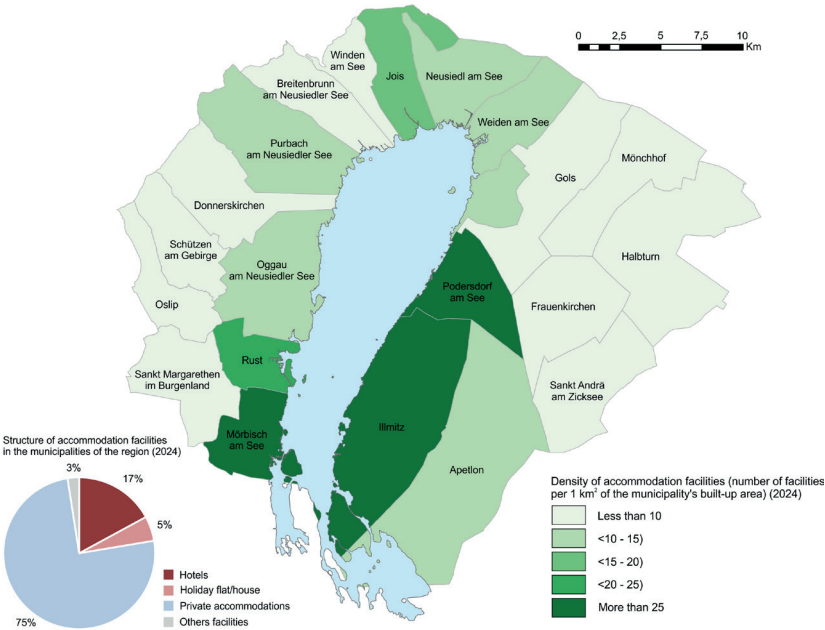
0 1 2,5 5 7,5 10 Km

Winden am See
Jois
Neusiedl am See
Breitenbrunn am Neusiedler See
Weiden am See
Purbach am Neusiedler See
Mönchhof
Gols
Donnerskirchen
Halbturn
Schützen am Gebirge
Oggau am Neusiedler See
Podersdorf am See
Oslip
Frauenkirchen
Rust
Sankt Margarethen im Burgenland
Sankt Andrä am Zicksee
Illmitz
Mörbisch am See
Apetlon

Structure of accommodation facilities in the municipalities of the region (2024)

3%
17%
5%
75%

Hotels
Holiday flat/house
Private accommodations
Others facilities

Density of accommodation facilities (number of facilities per 1 km$^2$ of the municipality's built-up area) (2024)

Less than 10
<10 - 15)
<15 - 20)
<20 - 25)
More than 25